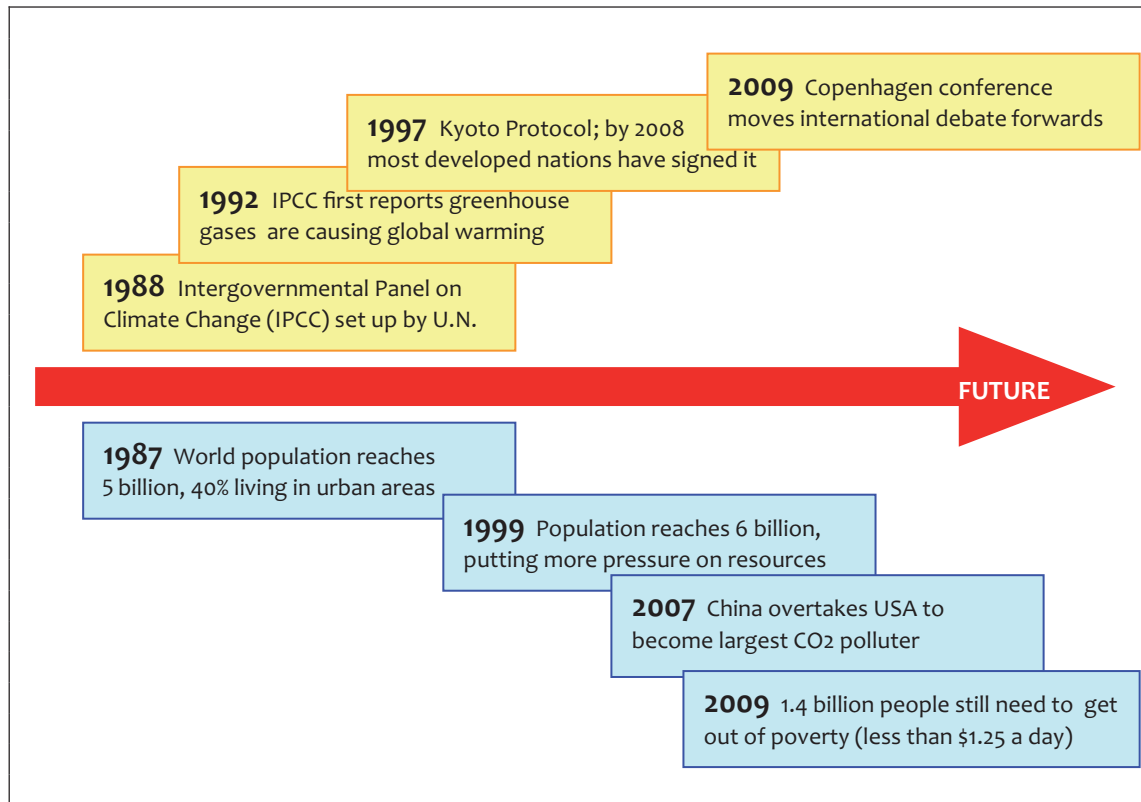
**2009** Copenhagen conference moves international debate forwards

**1997** Kyoto Protocol; by 2008 most developed nations have signed it

**1992** IPCC first reports greenhouse gases are causing global warming

**1988** Intergovernmental Panel on Climate Change (IPCC) set up by U.N.

FUTURE

**1987** World population reaches 5 billion, 40% living in urban areas

**1999** Population reaches 6 billion, putting more pressure on resources

**2007** China overtakes USA to become largest CO2 polluter

**2009** 1.4 billion people still need to get out of poverty (less than $1.25 a day)